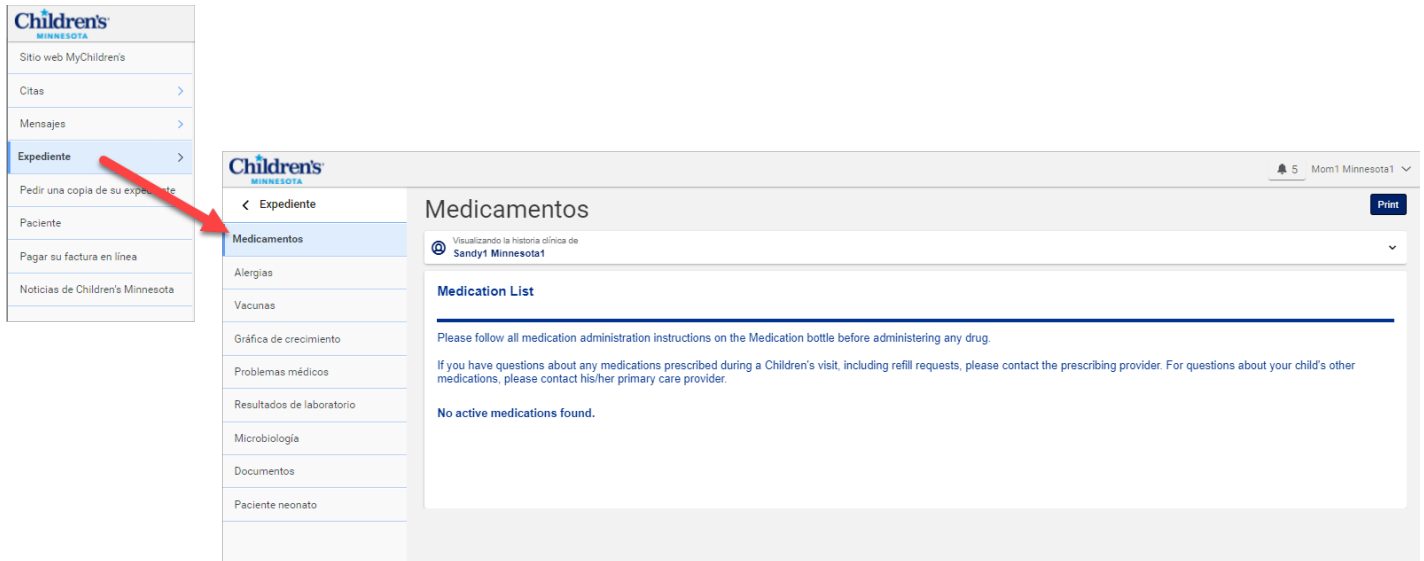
Children's MINNESOTA

Sitio web MyChildren's

Citas

Mensajes

Expediente

Pedir una copia de su expe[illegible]te

Paciente

Pagar su factura en línea

Noticias de Children's Minnesota

Children's MINNESOTA

5 Mom1 Minnesota1

Expediente

Medicamentos

Alergias

Vacunas

Gráfica de crecimiento

Problemas médicos

Resultados de laboratorio

Microbiología

Documentos

Paciente neonato

Medicamentos

Print

Visualizando la historia clínica de
Sandy1 Minnesota1

Medication List

Please follow all medication administration instructions on the Medication bottle before administering any drug.

If you have questions about any medications prescribed during a Children's visit, including refill requests, please contact the prescribing provider. For questions about your child's other medications, please contact his/her primary care provider.

No active medications found.